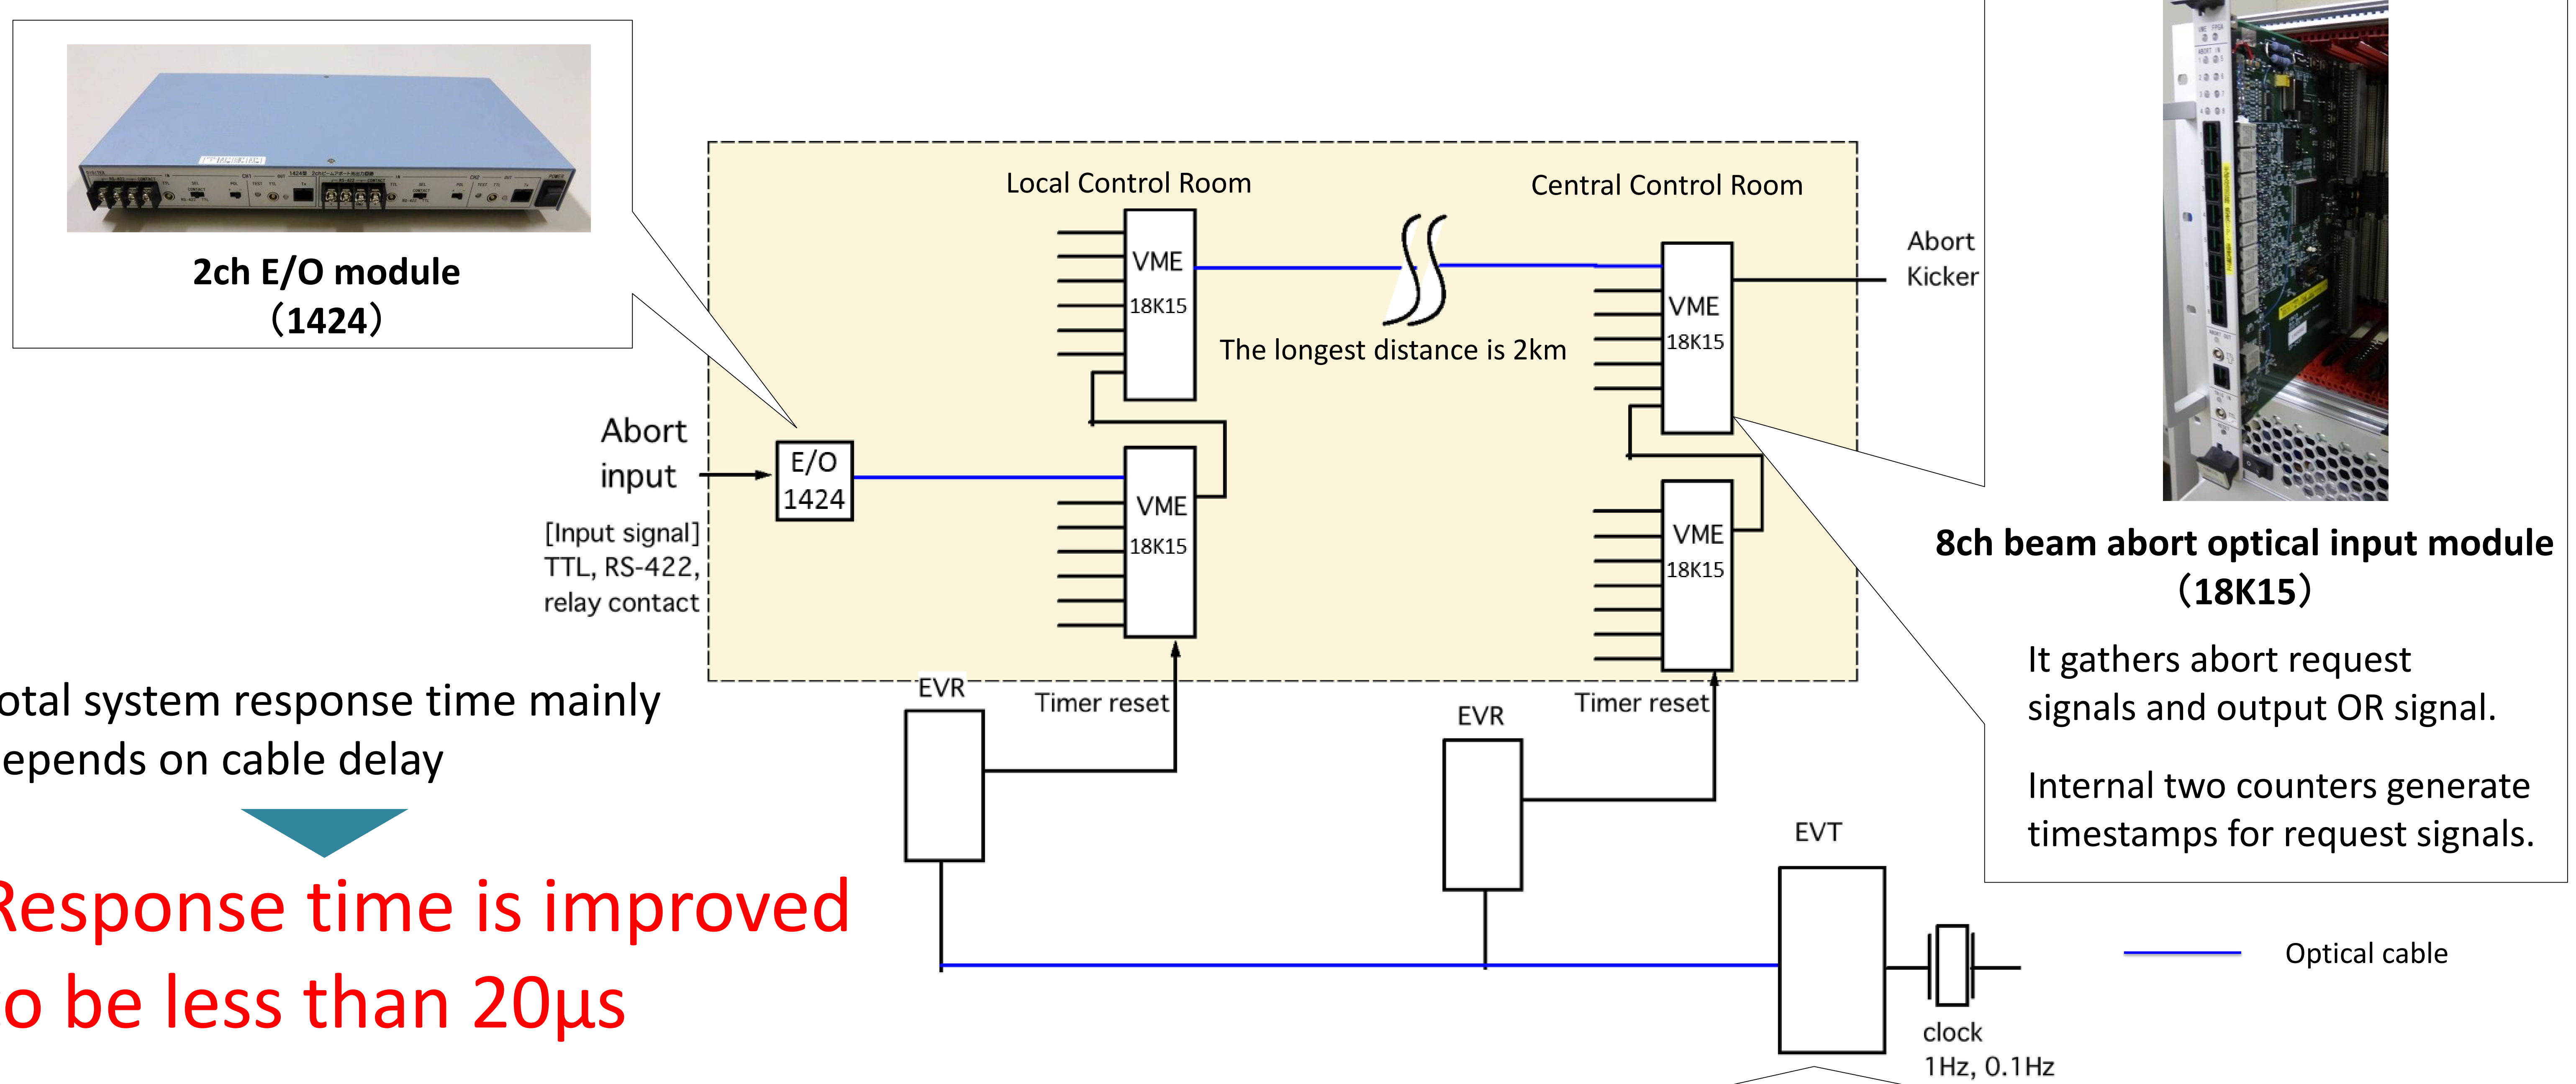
2ch E/O module
(1424)

Local Control Room

Central Control Room

VME
18K15

The longest distance is 2km

VME
18K15

Abort
Kicker

Abort
input

E/O
1424

VME
18K15

VME
18K15

[Input signal]
TTL, RS-422,
relay contact

8ch beam abort optical input module
(18K15)

It gathers abort request signals and output OR signal.

Internal two counters generate timestamps for request signals.

otal system response time mainly epends on cable delay

EVR

Timer reset

EVR

Timer reset

EVT

Response time is improved o be less than 20μs

Optical cable

clock
1Hz, 0.1Hz